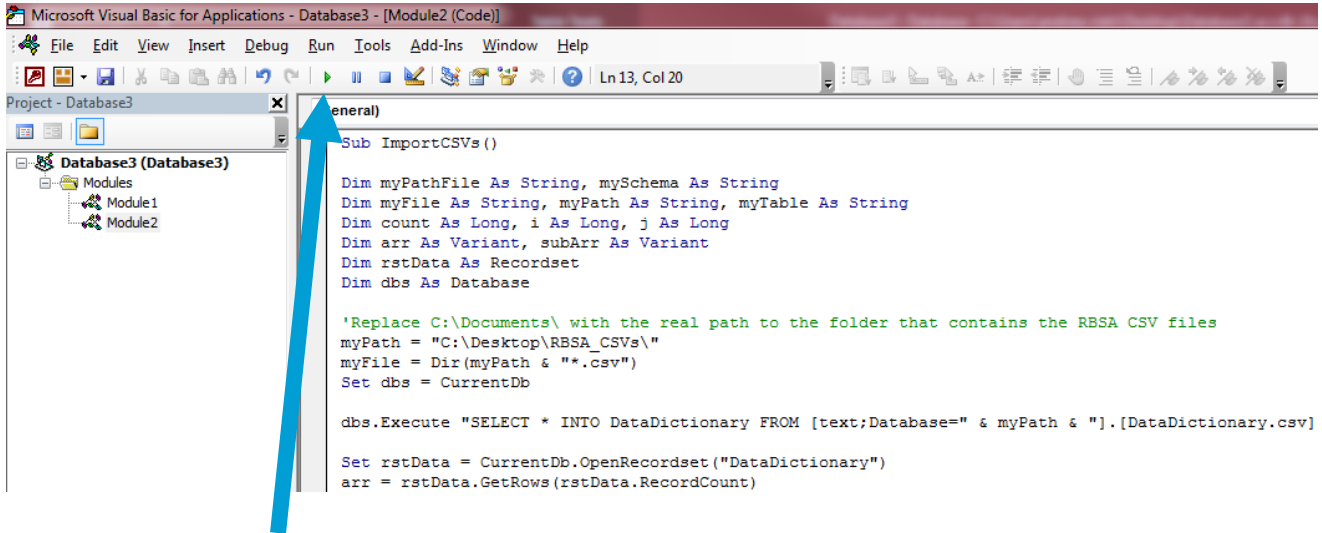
Microsoft Visual Basic for Applications - Database3 - [Module2 (Code)]

File Edit View Insert Debug Run Tools Add-Ins Window Help

Ln 13, Col 20

Project - Database3

Database3 (Database3)
Modules
Module1
Module2

eneral)

Sub ImportCSVs()

Dim myPathFile As String, mySchema As String
Dim myFile As String, myPath As String, myTable As String
Dim count As Long, i As Long, j As Long
Dim arr As Variant, subArr As Variant
Dim rstData As Recordset
Dim dbs As Database

'Replace C:\Documents\ with the real path to the folder that contains the RBSA CSV files
myPath = "C:\Desktop\RBSA_CSVs\"
myFile = Dir(myPath & "*.csv")
Set dbs = CurrentDb

dbs.Execute "SELECT * INTO DataDictionary FROM [text;Database=" & myPath & "].[DataDictionary.csv]

Set rstData = CurrentDb.OpenRecordset("DataDictionary")
arr = rstData.GetRows(rstData.RecordCount)